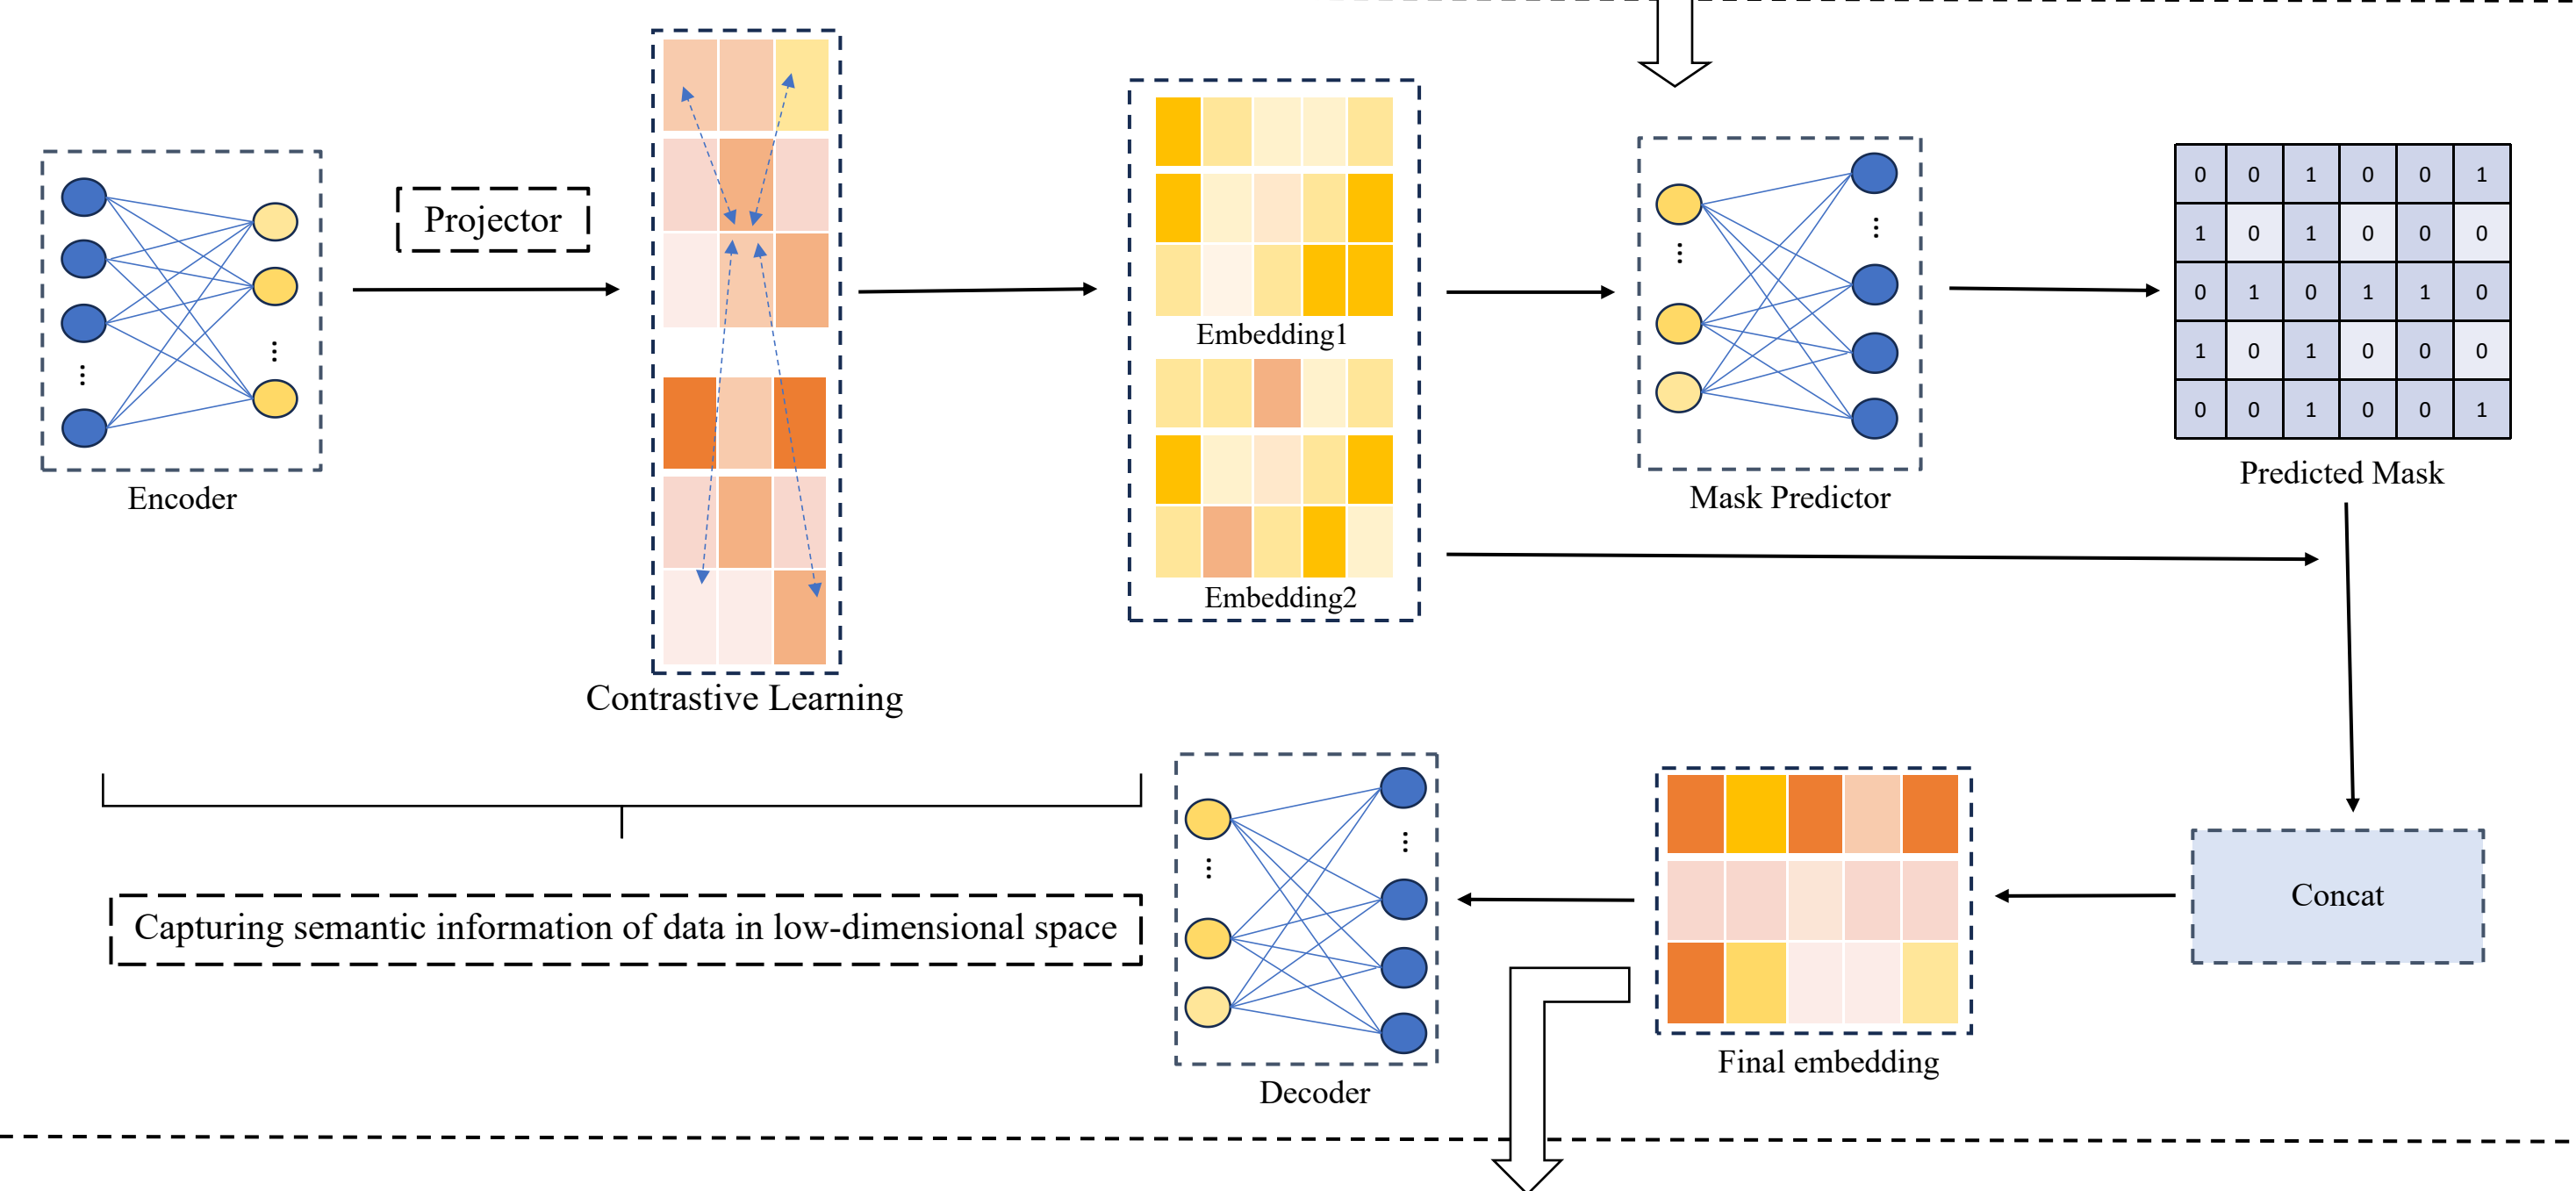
Encoder

Projector

Contrastive Learning

Embedding1

Embedding2

Mask Predictor

| 0 | 0 | 1 | 0 | 0 | 1 |
|---|---|---|---|---|---|
| 1 | 0 | 1 | 0 | 0 | 0 |
| 0 | 1 | 0 | 1 | 1 | 0 |
| 1 | 0 | 1 | 0 | 0 | 0 |
| 0 | 0 | 1 | 0 | 0 | 1 |

Predicted Mask

Concat

Final embedding

Decoder

Capturing semantic information of data in low-dimensional space